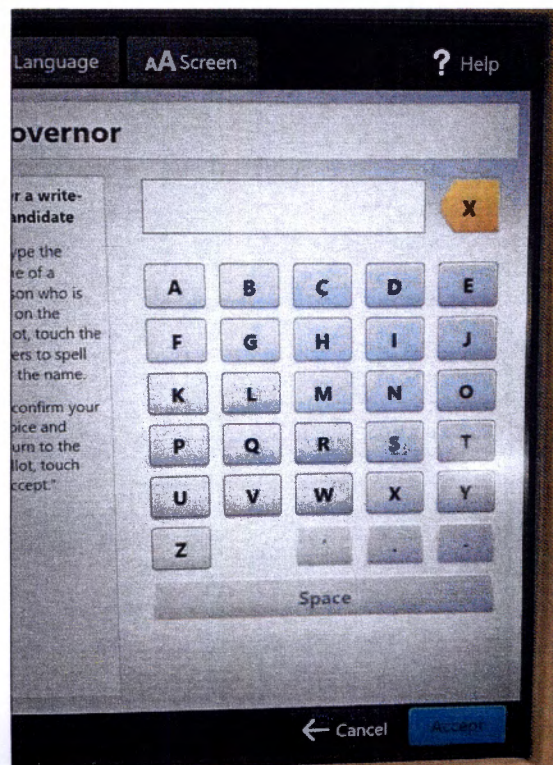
Language AA Screen ? Help

overnor

r a write-
ndidate

ype the
e of a
son who is
on the
lot, touch the
ers to spell
the name.

confirm your
oice and
urn to the
llot, touch
ccept."

X

A B C D E
F G H I J
K L M N O
P Q R S T
U V W X Y
Z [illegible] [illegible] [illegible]

Space

← Cancel Accept